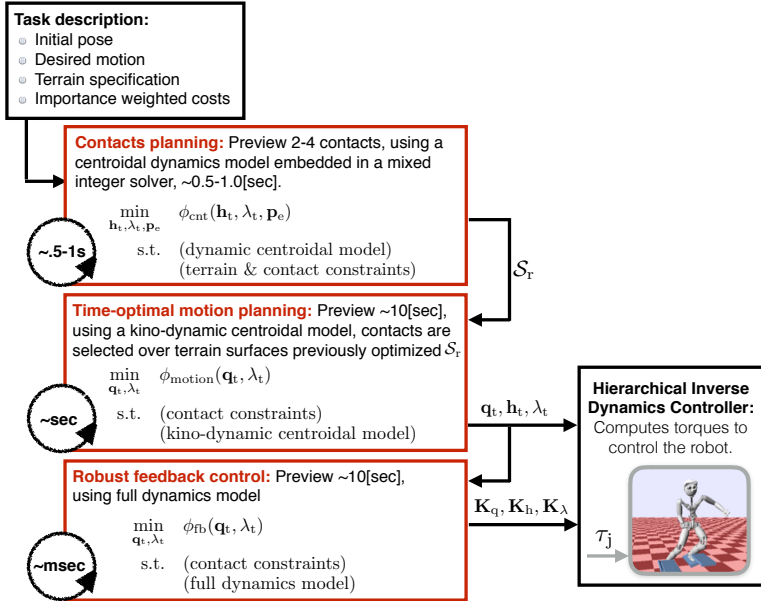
Task description:
Initial pose
Desired motion
Terrain specification
Importance weighted costs

Contacts planning: Preview 2-4 contacts, using a centroidal dynamics model embedded in a mixed integer solver, ~0.5-1.0[sec].

$\min_{\mathbf{h}_t, \lambda_t, \mathbf{p}_e} \quad \phi_{\text{cnt}}(\mathbf{h}_t, \lambda_t, \mathbf{p}_e)$

s.t. (dynamic centroidal model)
(terrain & contact constraints)

~.5-1s

$\mathcal{S}_r$

Time-optimal motion planning: Preview ~10[sec], using a kino-dynamic centroidal model, contacts are selected over terrain surfaces previously optimized $\mathcal{S}_r$

$\min_{\mathbf{q}_t, \lambda_t} \quad \phi_{\text{motion}}(\mathbf{q}_t, \lambda_t)$

s.t. (contact constraints)
(kino-dynamic centroidal model)

~sec

$\mathbf{q}_t, \mathbf{h}_t, \lambda_t$

Hierarchical Inverse Dynamics Controller:
Computes torques to control the robot.

Robust feedback control: Preview ~10[sec], using full dynamics model

$\min_{\mathbf{q}_t, \lambda_t} \quad \phi_{\text{fb}}(\mathbf{q}_t, \lambda_t)$

s.t. (contact constraints)
(full dynamics model)

~msec

$\mathbf{K}_q, \mathbf{K}_h, \mathbf{K}_\lambda$

$\tau_j$